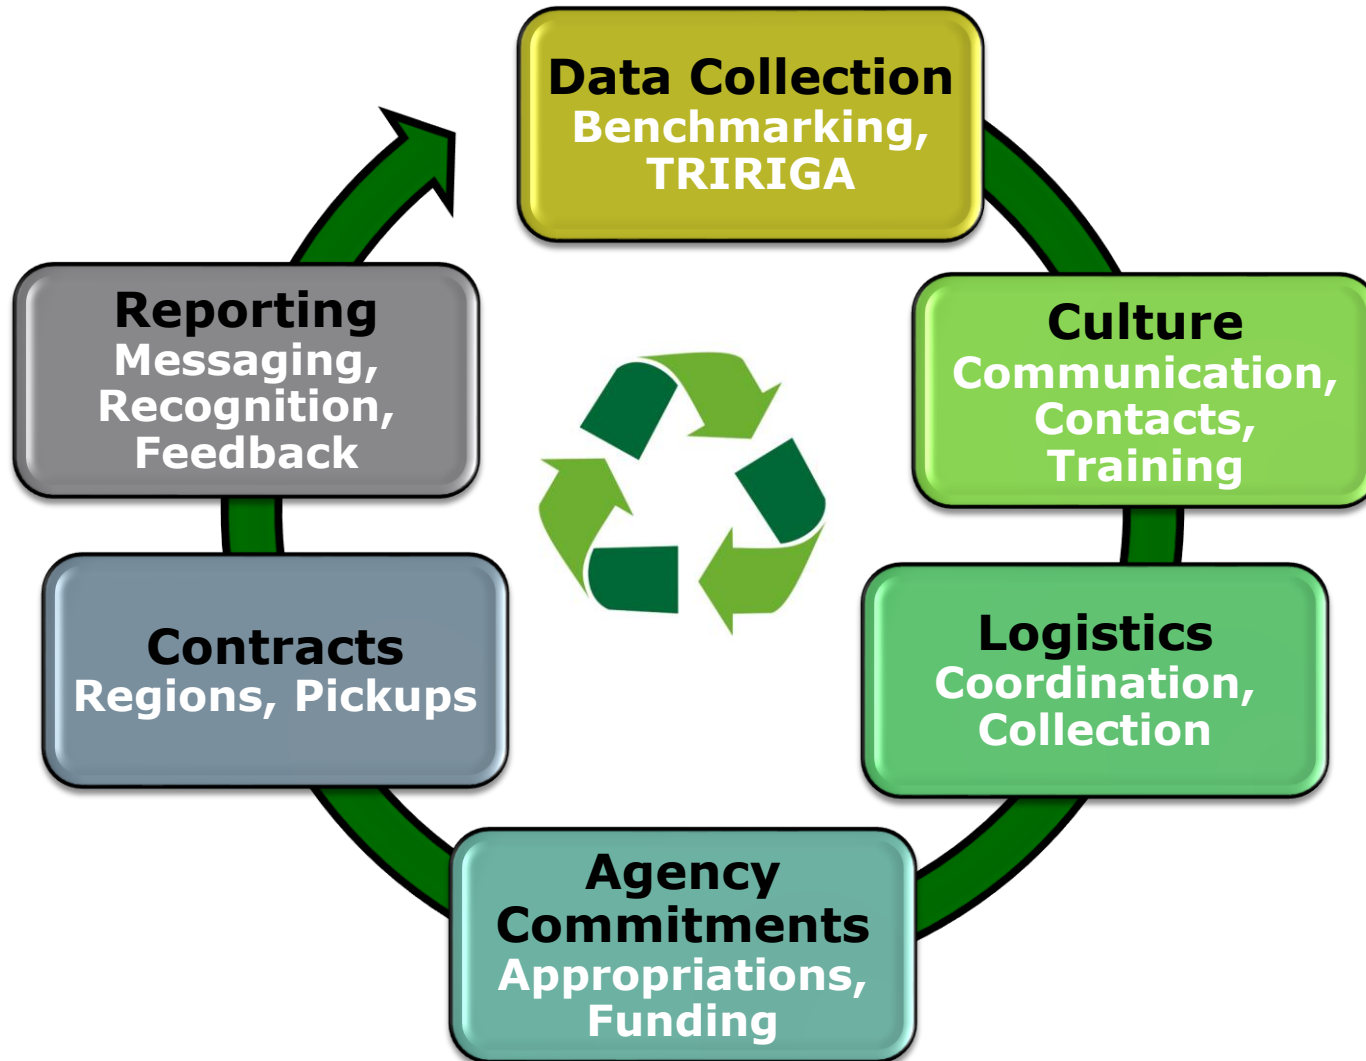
Data Collection
Benchmarking,
TRIRIGA

Culture
Communication,
Contacts,
Training

Logistics
Coordination,
Collection

Agency
Commitments
Appropriations,
Funding

Contracts
Regions, Pickups

Reporting
Messaging,
Recognition,
Feedback